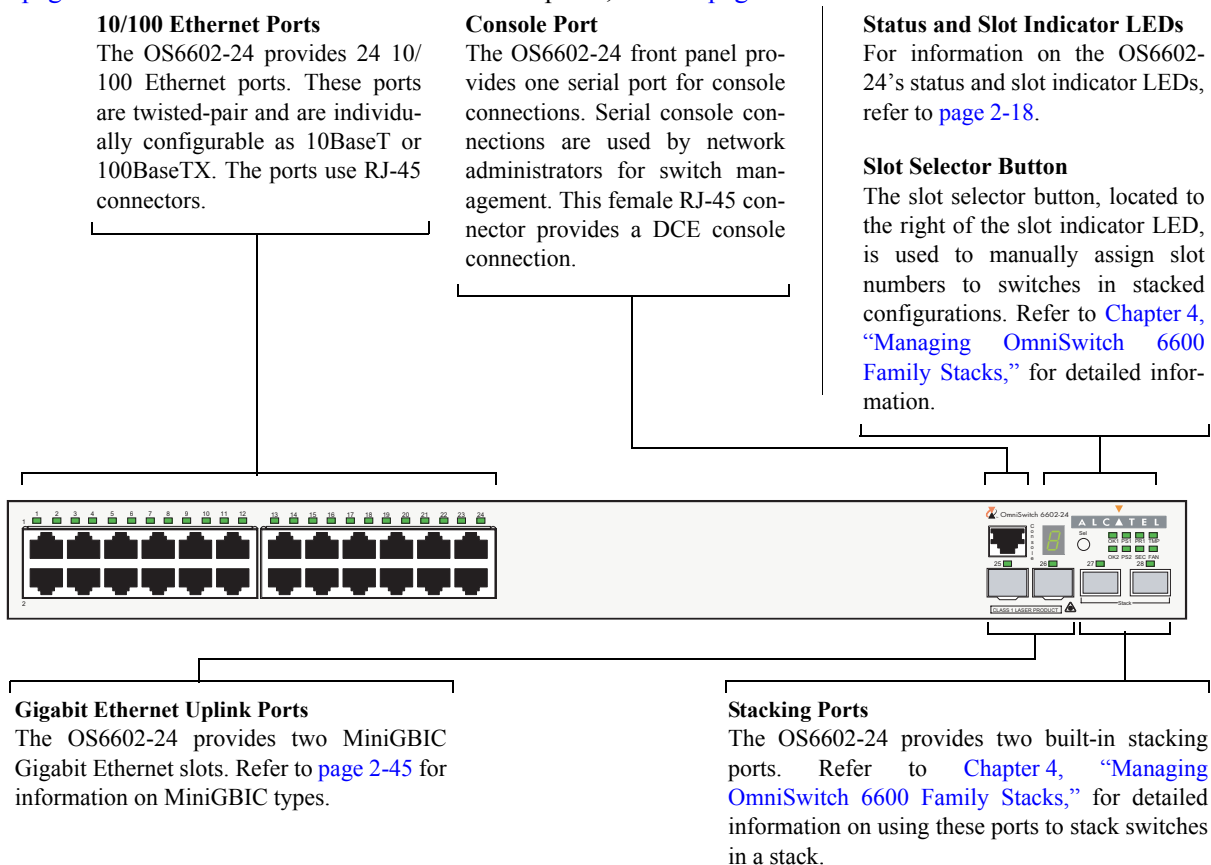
10/100 Ethernet Ports
The OS6602-24 provides 24 10/100 Ethernet ports. These ports are twisted-pair and are individually configurable as 10BaseT or 100BaseTX. The ports use RJ-45 connectors.

Console Port
The OS6602-24 front panel provides one serial port for console connections. Serial console connections are used by network administrators for switch management. This female RJ-45 connector provides a DCE console connection.

Status and Slot Indicator LEDs
For information on the OS6602-24's status and slot indicator LEDs, refer to page 2-18.

Slot Selector Button
The slot selector button, located to the right of the slot indicator LED, is used to manually assign slot numbers to switches in stacked configurations. Refer to Chapter 4, "Managing OmniSwitch 6600 Family Stacks," for detailed information.

1 2 3 4 5 6 7 8 9 10 11 12 13 14 15 16 17 18 19 20 21 22 23 24
1
2
OmniSwitch 6602-24
ALCATEL
Console
Sel
OK1 PS1 PRI TMP
OK2 PS2 SEC FAN
25 26 27 28
Stack
CLASS 1 LASER PRODUCT

Gigabit Ethernet Uplink Ports
The OS6602-24 provides two MiniGBIC Gigabit Ethernet slots. Refer to page 2-45 for information on MiniGBIC types.

Stacking Ports
The OS6602-24 provides two built-in stacking ports. Refer to Chapter 4, "Managing OmniSwitch 6600 Family Stacks," for detailed information on using these ports to stack switches in a stack.